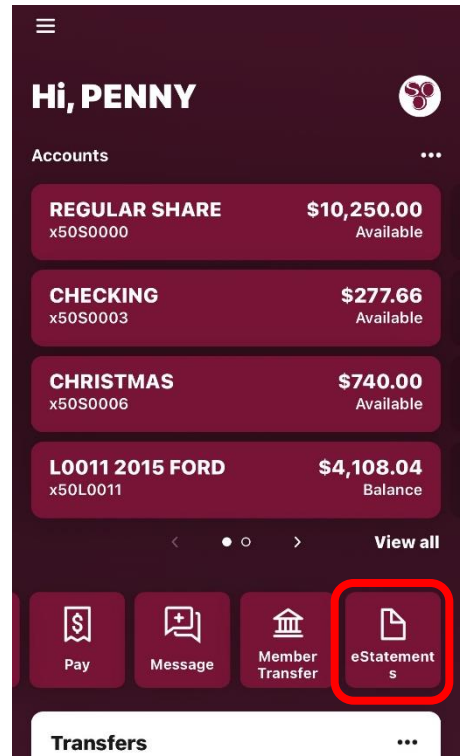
Hi, PENNY

Accounts

REGULAR SHARE
x50S0000
$10,250.00
Available

CHECKING
x50S0003
$277.66
Available

CHRISTMAS
x50S0006
$740.00
Available

L0011 2015 FORD
x50L0011
$4,108.04
Balance

View all

Pay

Message

Member Transfer

eStatements

Transfers